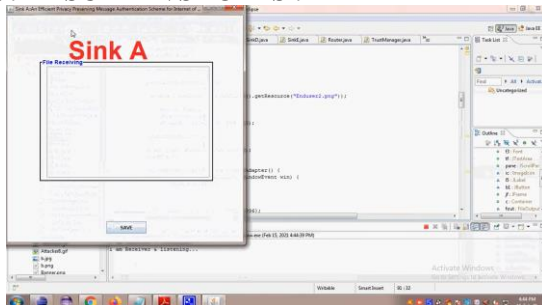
Sink A:An Efficient Privacy Preserving Message Authentication Scheme for Internet of...

Sink A

File Receiving

SAVE

SinkD.java
SinkE.java
Router.java
TrustManager.java

().getResource("Enduser2.png"));

dapter() {
ndowEvent win) {

340);

Task List

Find
All
Activat
Uncategorized

Outline

Font
Panel
Image
Label
Button
Frame
Container
FileOutput

Attacker.gif
b.jpg
b.png
Banner.java

I am Receiver & listening...

exe (Feb 13, 2021 4:44:09 PM)

Activate Windows
Go to Settings to activate Windows.

Writable
Smart Insert
91 : 22

Java EE

4:44 PM